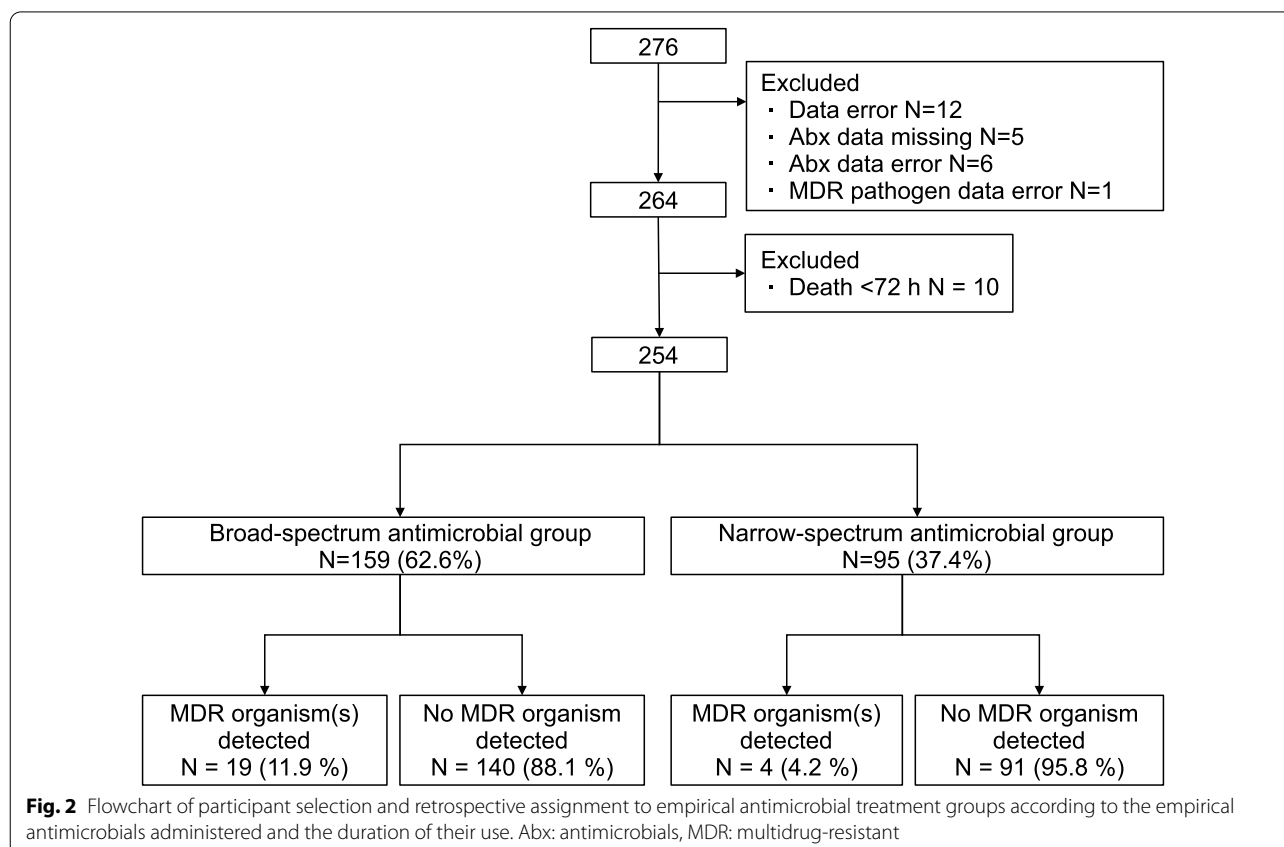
276

Excluded
・ Data error N=12
・ Abx data missing N=5
・ Abx data error N=6
・ MDR pathogen data error N=1

264

Excluded
・ Death <72 h N = 10

254

Broad-spectrum antimicrobial group
N=159 (62.6%)

Narrow-spectrum antimicrobial group
N=95 (37.4%)

MDR organism(s) detected
N = 19 (11.9 %)

No MDR organism detected
N = 140 (88.1 %)

MDR organism(s) detected
N = 4 (4.2 %)

No MDR organism detected
N = 91 (95.8 %)

**Fig. 2** Flowchart of participant selection and retrospective assignment to empirical antimicrobial treatment groups according to the empirical antimicrobials administered and the duration of their use. Abx: antimicrobials, MDR: multidrug-resistant